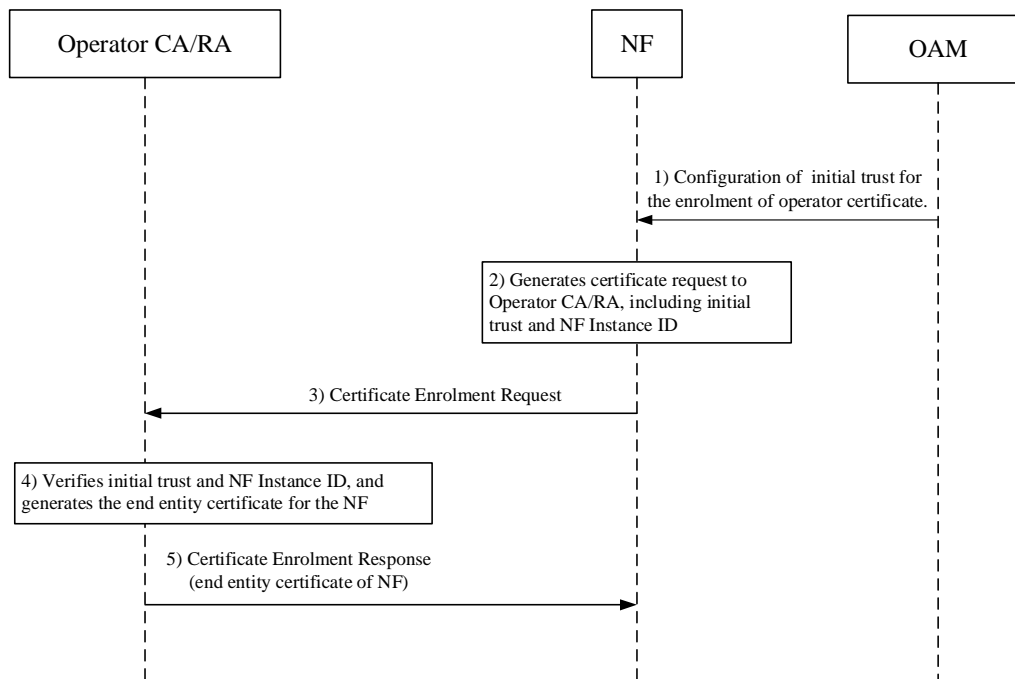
Operator CA/RA

NF

OAM

1) Configuration of initial trust for the enrolment of operator certificate.

2) Generates certificate request to Operator CA/RA, including initial trust and NF Instance ID

3) Certificate Enrolment Request

4) Verifies initial trust and NF Instance ID, and generates the end entity certificate for the NF

5) Certificate Enrolment Response (end entity certificate of NF)